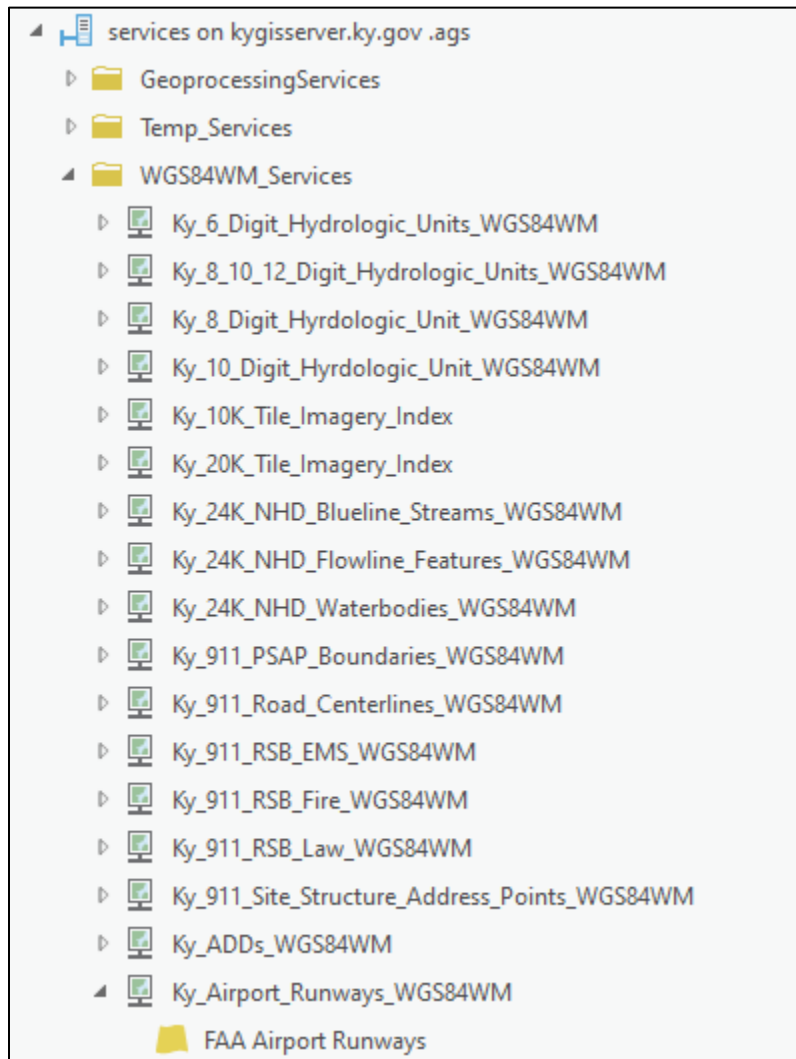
services on kygisserver.ky.gov .ags
GeoprocessingServices
Temp_Services
WGS84WM_Services
Ky_6_Digit_Hydrologic_Units_WGS84WM
Ky_8_10_12_Digit_Hydrologic_Units_WGS84WM
Ky_8_Digit_Hyrdologic_Unit_WGS84WM
Ky_10_Digit_Hyrdologic_Unit_WGS84WM
Ky_10K_Tile_Imagery_Index
Ky_20K_Tile_Imagery_Index
Ky_24K_NHD_Blueline_Streams_WGS84WM
Ky_24K_NHD_Flowline_Features_WGS84WM
Ky_24K_NHD_Waterbodies_WGS84WM
Ky_911_PSAP_Boundaries_WGS84WM
Ky_911_Road_Centerlines_WGS84WM
Ky_911_RSB_EMS_WGS84WM
Ky_911_RSB_Fire_WGS84WM
Ky_911_RSB_Law_WGS84WM
Ky_911_Site_Structure_Address_Points_WGS84WM
Ky_ADDs_WGS84WM
Ky_Airport_Runways_WGS84WM
FAA Airport Runways